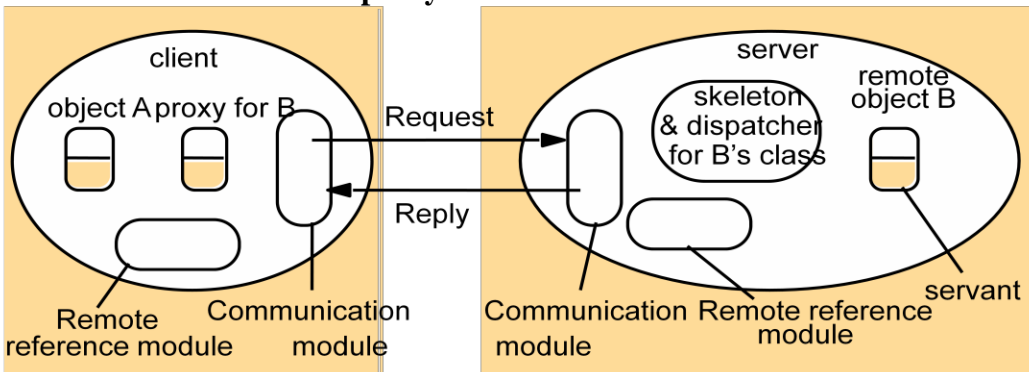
client

object A proxy for B

Request

Reply

Remote reference module

Communication module

server

skeleton & dispatcher for B's class

remote object B

Communication module

Remote reference module

servant